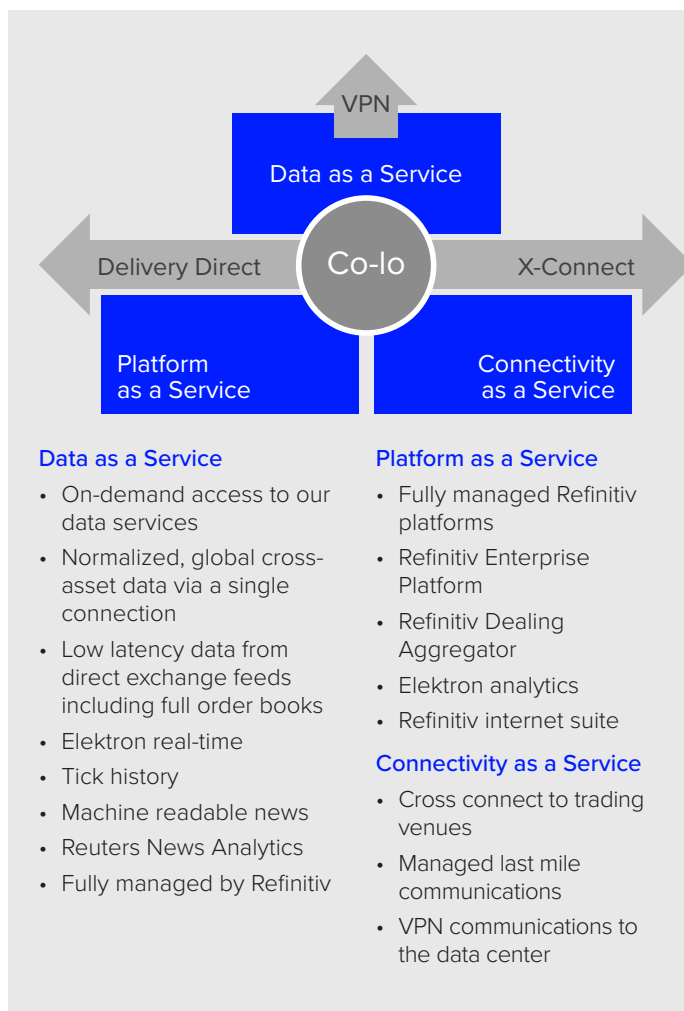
VPN

Data as a Service

Delivery Direct

Co-lo

X-Connect

Platform as a Service

Connectivity as a Service

Data as a Service

- On-demand access to our data services
- Normalized, global cross-asset data via a single connection
- Low latency data from direct exchange feeds including full order books
- Elektron real-time
- Tick history
- Machine readable news
- Reuters News Analytics
- Fully managed by Refinitiv

Platform as a Service

- Fully managed Refinitiv platforms
- Refinitiv Enterprise Platform
- Refinitiv Dealing Aggregator
- Elektron analytics
- Refinitiv internet suite

Connectivity as a Service

- Cross connect to trading venues
- Managed last mile communications
- VPN communications to the data center